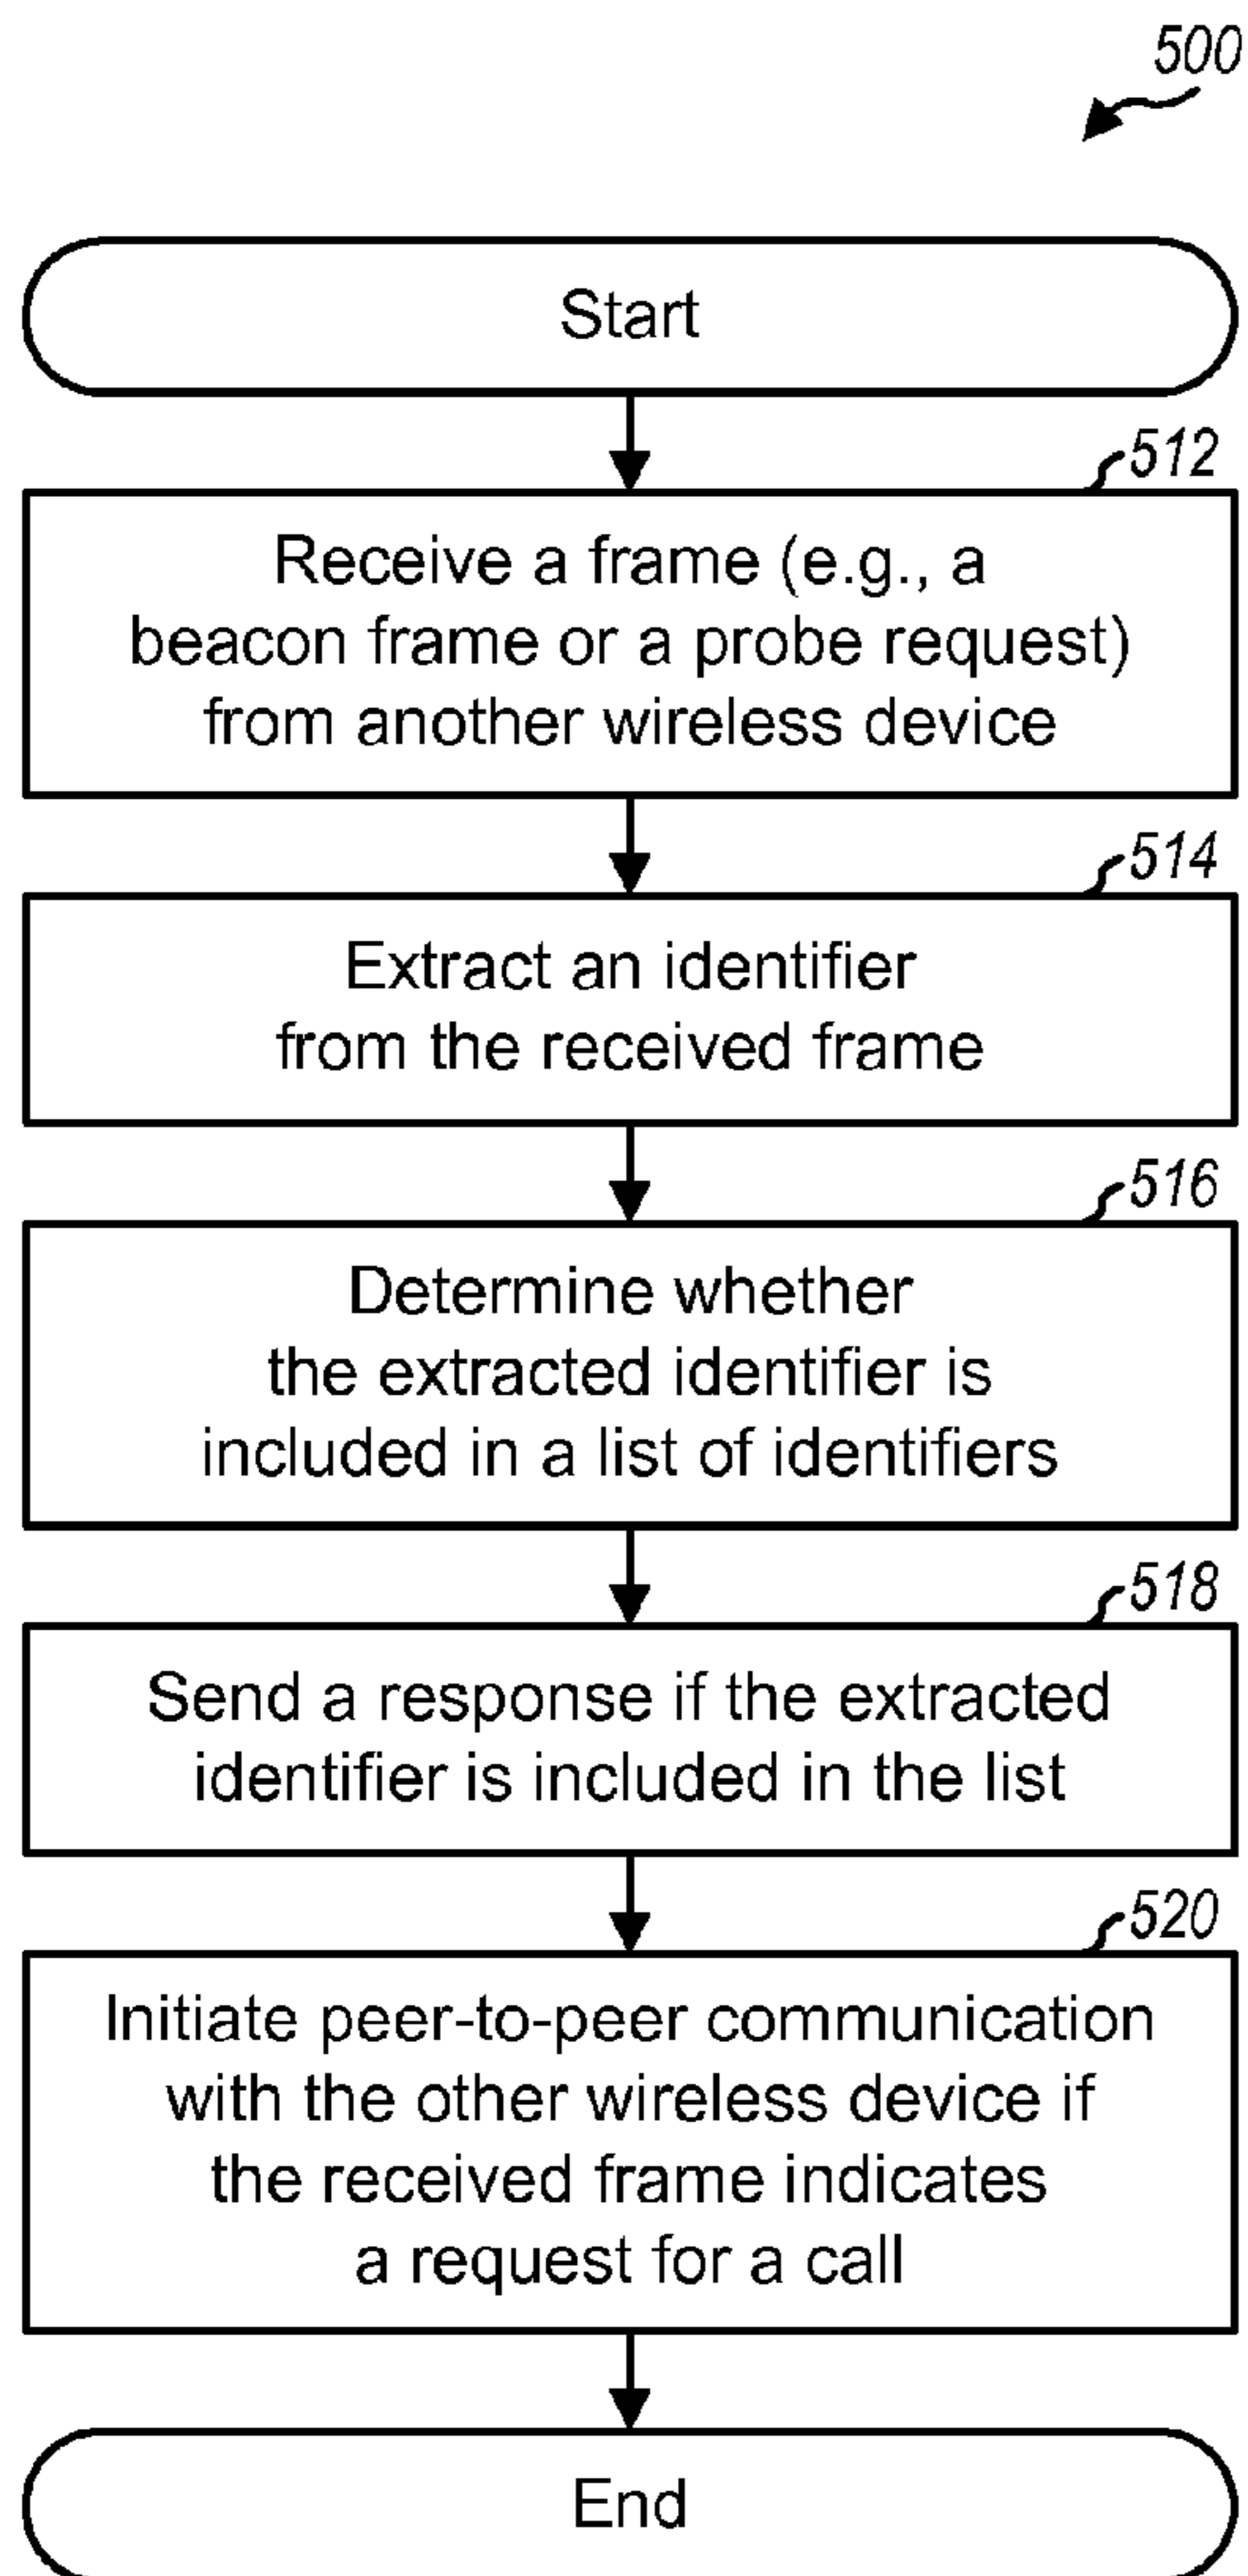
500

Start

512

Receive a frame (e.g., a beacon frame or a probe request) from another wireless device

514

Extract an identifier from the received frame

516

Determine whether the extracted identifier is included in a list of identifiers

518

Send a response if the extracted identifier is included in the list

520

Initiate peer-to-peer communication with the other wireless device if the received frame indicates a request for a call

End